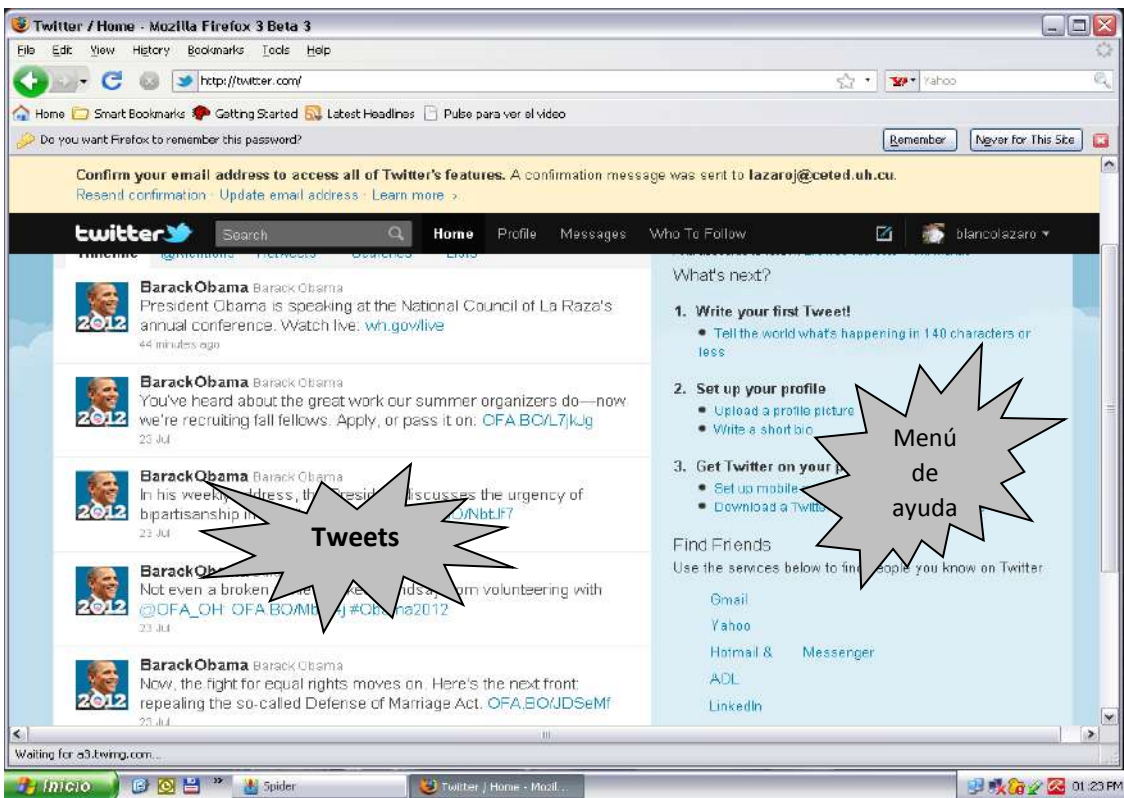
Twitter / Home - Mozilla Firefox 3 Beta 3

File Edit View History Bookmarks Tools Help

http://twitter.com/

Yahoo

Home Smart Bookmarks Getting Started Latest Headlines Pulse para ver el video

Do you want Firefox to remember this password?

Remember Never for This Site

Confirm your email address to access all of Twitter's features. A confirmation message was sent to lazaroj@ceted.uh.cu.
Resend confirmation · Update email address · Learn more ›

twitter Search Home Profile Messages Who To Follow blancolazaro

Timeline @Mentions Retweets Searches Lists

BarackObama Barack Obama
President Obama is speaking at the National Council of La Raza's annual conference. Watch live: wh.gov/live
44 minutes ago

BarackObama Barack Obama
You've heard about the great work our summer organizers do—now we're recruiting fall fellows. Apply, or pass it on: OFA.BO/L7jkJg
23 Jul

BarackObama Barack Obama
In his weekly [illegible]ddress, the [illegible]reside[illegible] discusses the urgency of bipartisanship in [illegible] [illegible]O/NbtJF7
23 Jul

BarackOb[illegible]
Not even a broken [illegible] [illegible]ndsa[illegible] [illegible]om volunteering with @OFA_OH: OFA.BO/Mb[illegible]j #Ob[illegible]na2012
23 Jul

BarackObama Barack Obama
Now, the fight for equal rights moves on. Here's the next front: repealing the so-called Defense of Marriage Act. OFA.BO/JDSeMf
23 Jul

Tweets

What's next?

1. Write your first Tweet!
• Tell the world what's happening in 140 characters or less

2. Set up your profile
• Upload a profile picture
• Write a short bio

3. Get Twitter on your p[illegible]
• Set up mobile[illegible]
• Download a Twitte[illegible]

Menú de ayuda

Find Friends
Use the services below to fin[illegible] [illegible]eople you know on Twitter

Gmail
Yahoo
Hotmail & Messenger
AOL
LinkedIn

Waiting for a3.twimg.com...

Inicio Spider Twitter / Home - Mozil... 01:23 PM